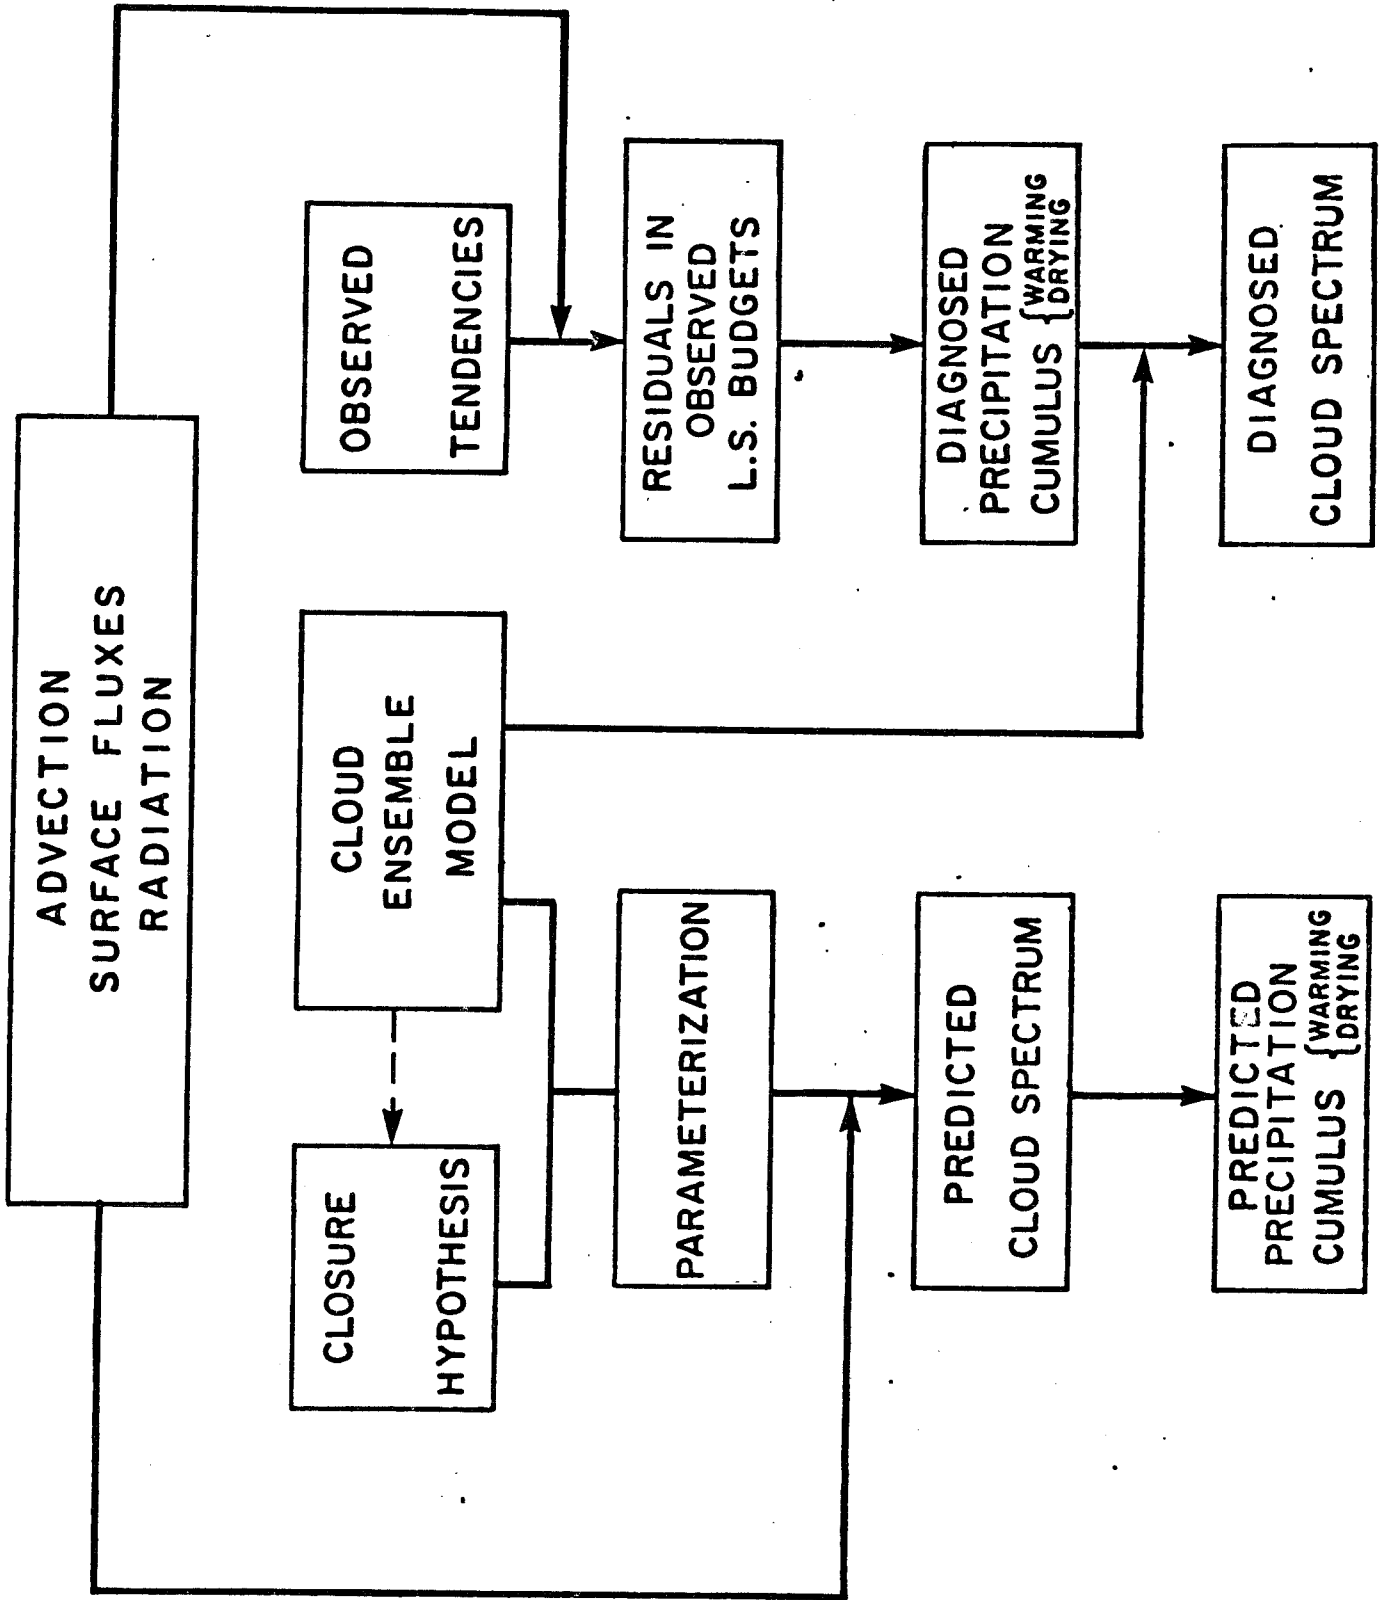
ADVECTION
SURFACE FLUXES
RADIATION

OBSERVED
TENDENCIES

RESIDUALS IN
OBSERVED
L.S. BUDGETS

DIAGNOSED
PRECIPITATION
CUMULUS {WARMING
DRYING

DIAGNOSED
CLOUD SPECTRUM

CLOUD
ENSEMBLE
MODEL

CLOSURE
HYPOTHESIS

PARAMETERIZATION

PREDICTED
CLOUD SPECTRUM

PREDICTED
PRECIPITATION
CUMULUS {WARMING
DRYING